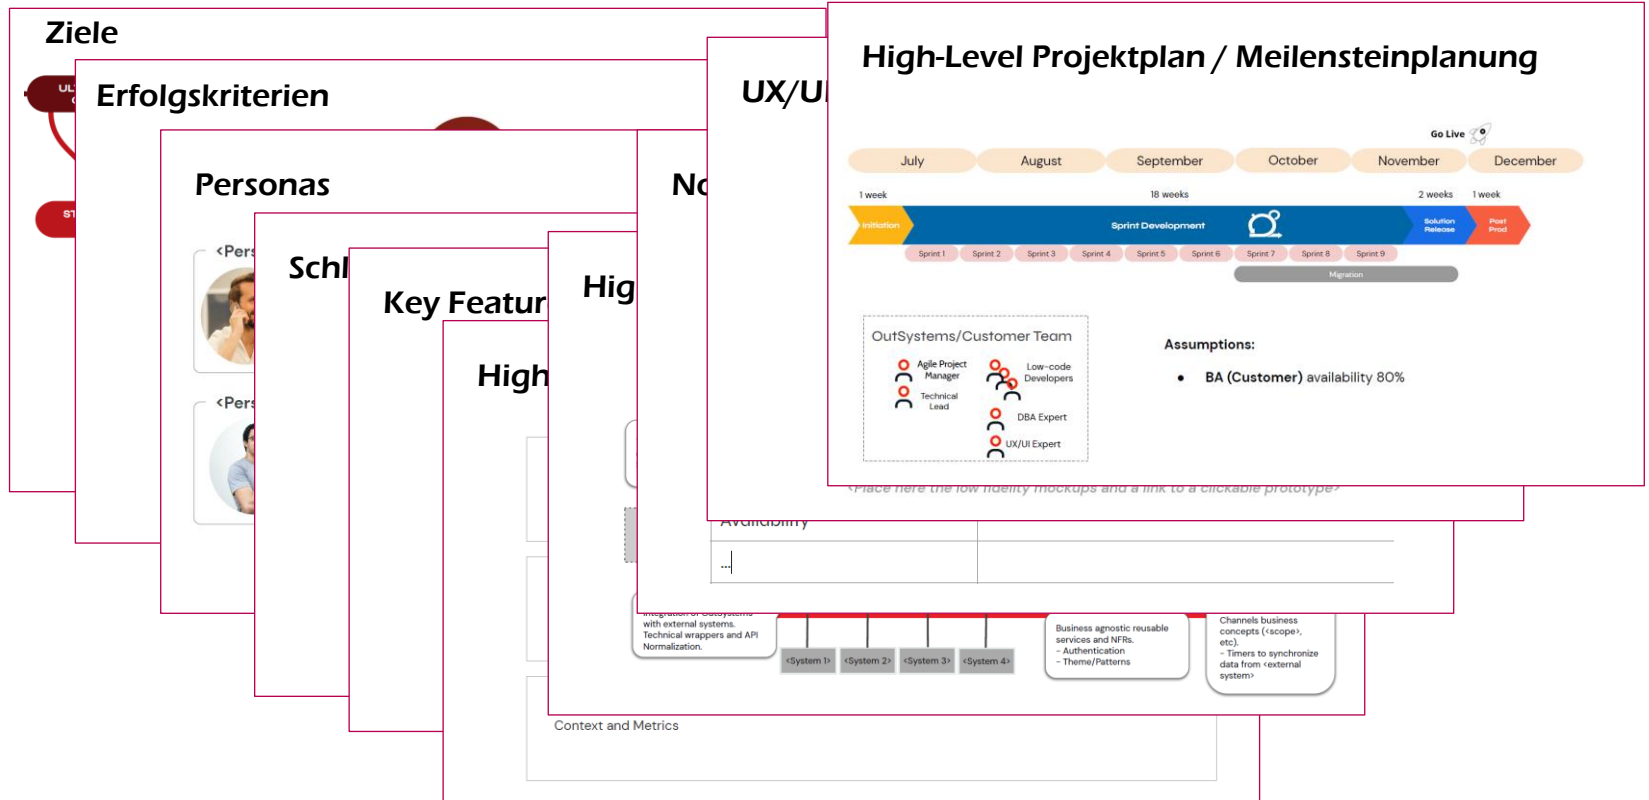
Ziele

UL

ST

Erfolgskriterien

Personas

<Pers

<Pers

Schl

Key Featur

Hig

High

No

UX/UI

High-Level Projektplan / Meilensteinplanung

Go Live

July

August

September

October

November

December

1 week

18 weeks

2 weeks

1 week

Initiation

Sprint Development

Solution Release

Post Prod

Sprint 1

Sprint 2

Sprint 3

Sprint 4

Sprint 5

Sprint 6

Sprint 7

Sprint 8

Sprint 9

Migration

OutSystems/Customer Team

Agile Project Manager

Technical Lead

Low-code Developers

DBA Expert

UX/UI Expert

Assumptions:

• BA (Customer) availability 80%

<Place here the low fidelity mockups and a link to a clickable prototype>

Availability

...

Integration of OutSystems with external systems. Technical wrappers and API Normalization.

<System 1>

<System 2>

<System 3>

<System 4>

Business agnostic reusable services and NFRs.
- Authentication
- Theme/Patterns

Channels business concepts (<scope>, etc).
- Timers to synchronize data from <external system>

Context and Metrics